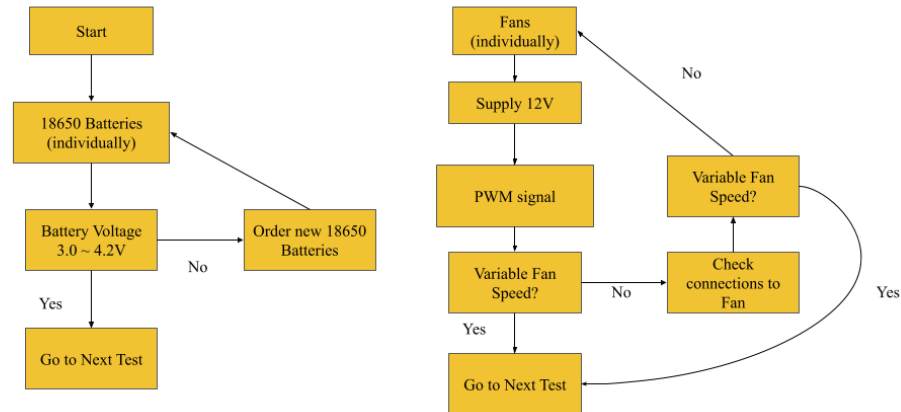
Start

18650 Batteries (individually)

Battery Voltage 3.0 ~ 4.2V

Order new 18650 Batteries

No

Yes

Go to Next Test

Fans (individually)

No

Supply 12V

Variable Fan Speed?

PWM signal

Variable Fan Speed?

Check connections to Fan

No

Yes

Yes

Go to Next Test